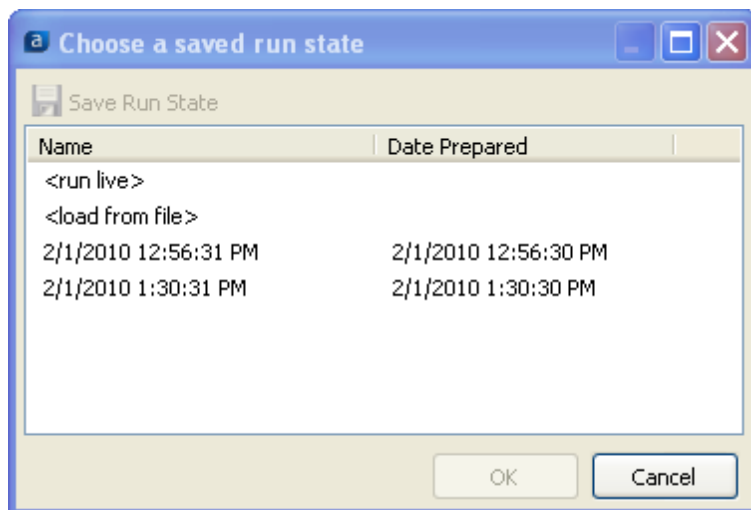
a Choose a saved run state

Save Run State

| Name | Date Prepared |
|---|---|
| <run live> | |
| <load from file> | |
| 2/1/2010 12:56:31 PM | 2/1/2010 12:56:30 PM |
| 2/1/2010 1:30:31 PM | 2/1/2010 1:30:30 PM |

OK Cancel